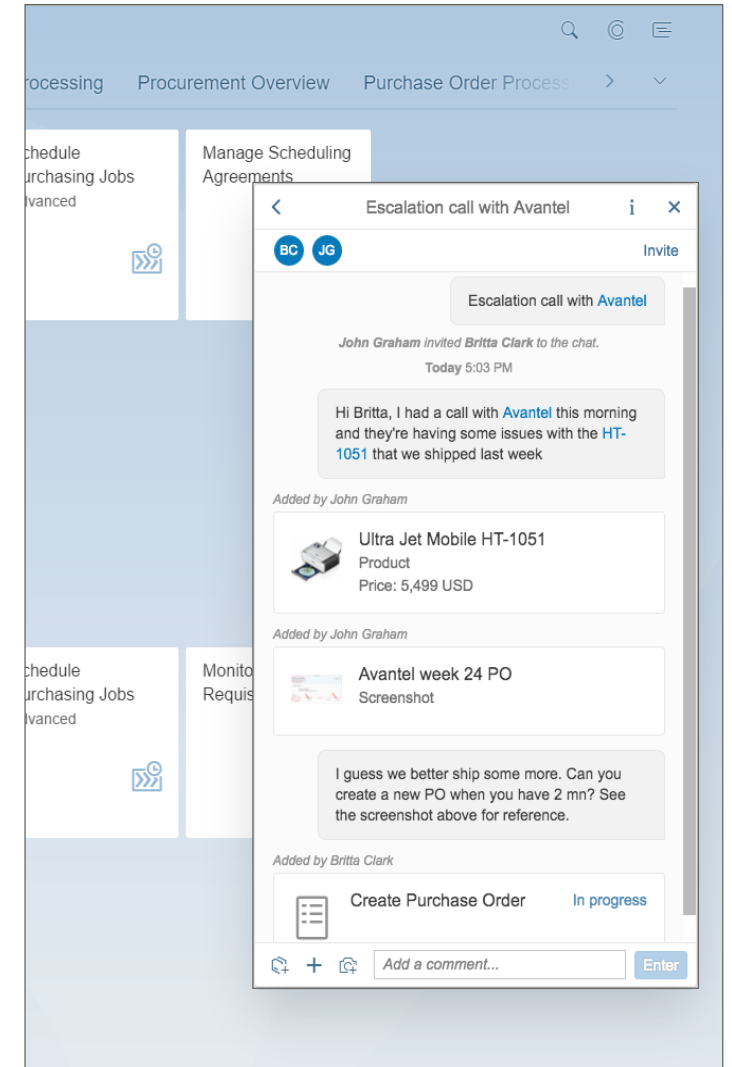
rocessing Procurement Overview Purchase Order Process

chedule
urchasing Jobs
lvanced

Manage Scheduling
Agreements

Escalation call with Avantel

BC JG

Invite

Escalation call with Avantel

John Graham invited Britta Clark to the chat.

Today 5:03 PM

Hi Britta, I had a call with Avantel this morning and they're having some issues with the HT-1051 that we shipped last week

Added by John Graham

Ultra Jet Mobile HT-1051
Product
Price: 5,499 USD

Added by John Graham

Avantel week 24 PO
Screenshot

I guess we better ship some more. Can you create a new PO when you have 2 mn? See the screenshot above for reference.

Added by Britta Clark

Create Purchase Order In progress

chedule
urchasing Jobs
lvanced

Monito
Requis

Add a comment...

Enter